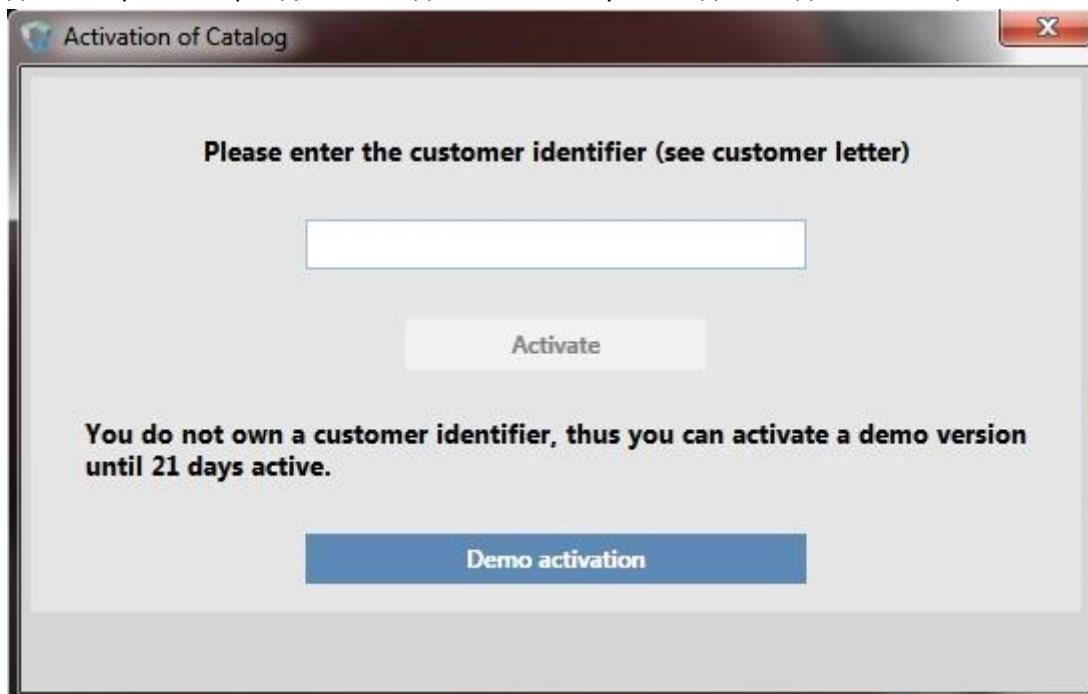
Activation of Catalog

Please enter the customer identifier (see customer letter)

Activate

You do not own a customer identifier, thus you can activate a demo version until 21 days active.

Demo activation